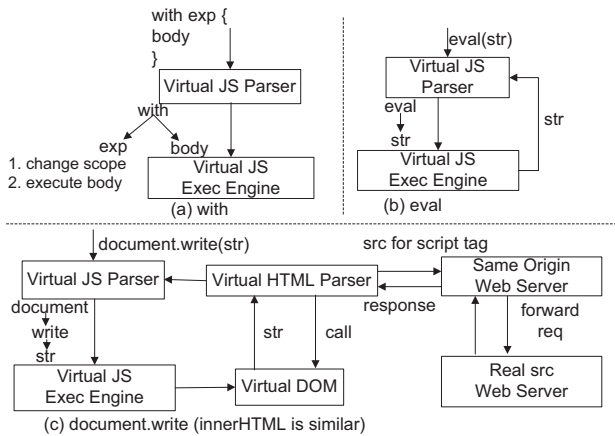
with exp {
body
}

Virtual JS Parser

with

exp

body

1. change scope
2. execute body

Virtual JS Exec Engine

(a) with

eval(str)

Virtual JS Parser

eval

str

str

Virtual JS Exec Engine

(b) eval

document.write(str)

src for script tag

Virtual JS Parser

Virtual HTML Parser

Same Origin Web Server

document

response

write

forward req

str

str

call

Virtual JS Exec Engine

Virtual DOM

Real src Web Server

(c) document.write (innerHTML is similar)